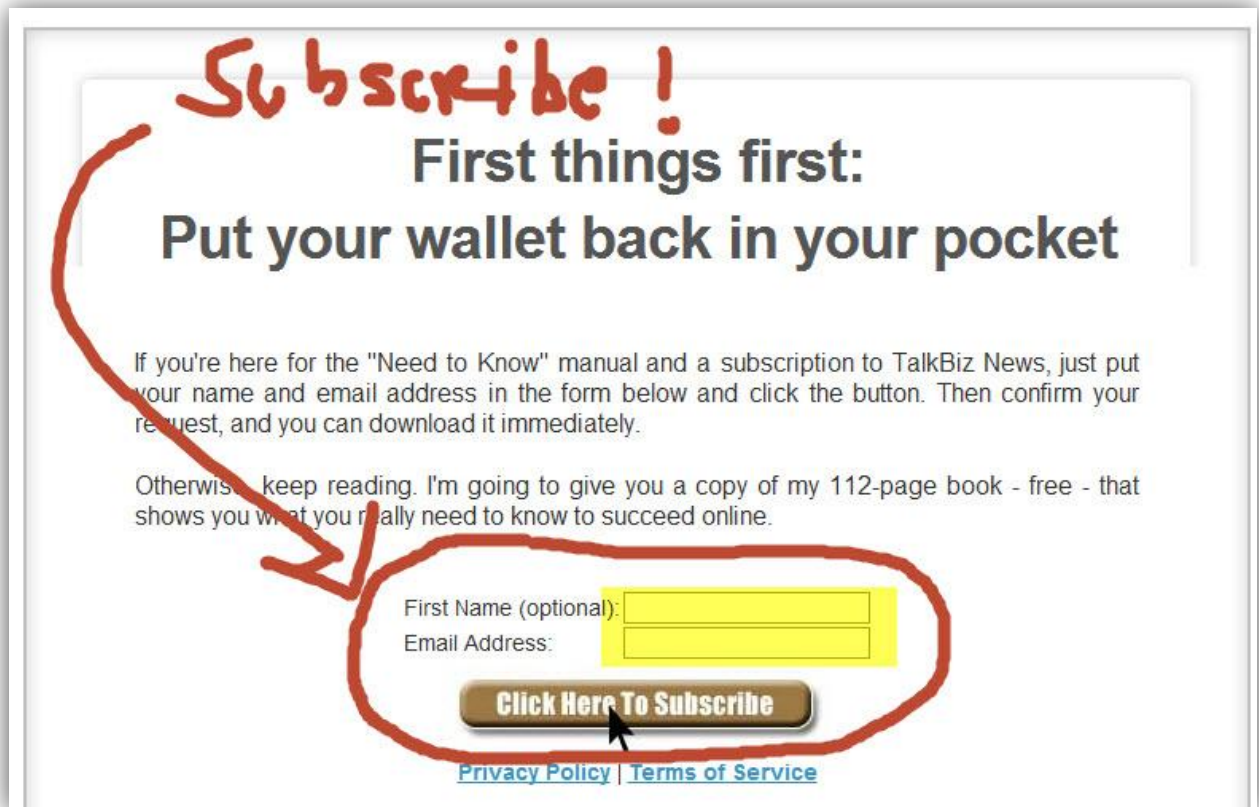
Subscribe!

First things first:
Put your wallet back in your pocket

If you're here for the "Need to Know" manual and a subscription to TalkBiz News, just put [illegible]our name and email address in the form below and click the button. Then confirm your re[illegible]uest, and you can download it immediately.

Otherwis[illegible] keep reading. I'm going to give you a copy of my 112-page book - free - that shows you w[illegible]t you r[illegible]ally need to know to succeed online.

First Name (optional):
Email Address:

Click Here To Subscribe

Privacy Policy | Terms of Service